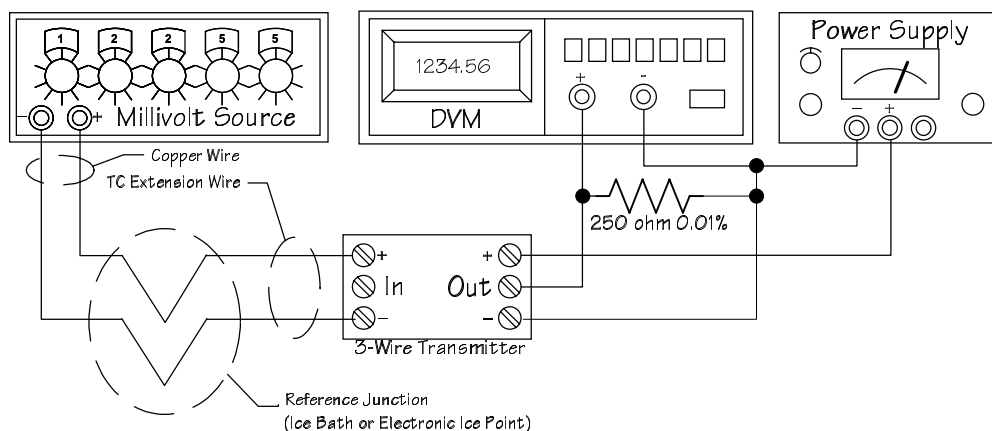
1 2 2 5 5

- + Millivolt Source

1234.56

DVM

+ -

Power Supply

- +

Copper Wire

TC Extension Wire

250 ohm 0.01%

+ In -

+ Out -

3-Wire Transmitter

Reference Junction (Ice Bath or Electronic Ice Point)